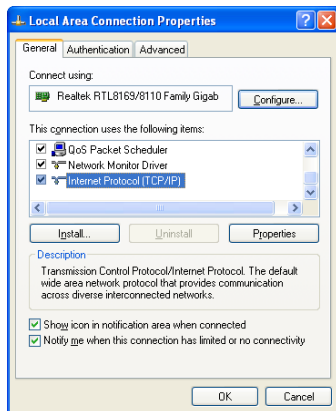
Local Area Connection Properties

General | Authentication | Advanced

Connect using:

Realtek RTL8169/8110 Family Gigab

Configure...

This connection uses the following items:

QoS Packet Scheduler
Network Monitor Driver
Internet Protocol (TCP/IP)

Install... | Uninstall | Properties

Description

Transmission Control Protocol/Internet Protocol. The default wide area network protocol that provides communication across diverse interconnected networks.

Show icon in notification area when connected
Notify me when this connection has limited or no connectivity

OK | Cancel